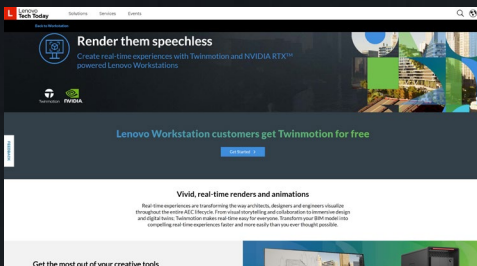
Lenovo Tech Today Solutions Services Events

Back to Workstation

Render them speechless

Create real-time experiences with Twinmotion and NVIDIA RTX™ powered Lenovo Workstations

Twinmotion NVIDIA

Lenovo Workstation customers get Twinmotion for free

Get Started >

Feedback

Vivid, real-time renders and animations

Real-time experiences are transforming the way architects, designers and engineers visualize throughout the entire AEC lifecycle. From visual storytelling and collaboration to immersive design and digital twins: Twinmotion makes real-time easy for everyone. Transform your BIM model into compelling real-time experiences faster and more easily than you ever thought possible.

Get the most out of your creative tools